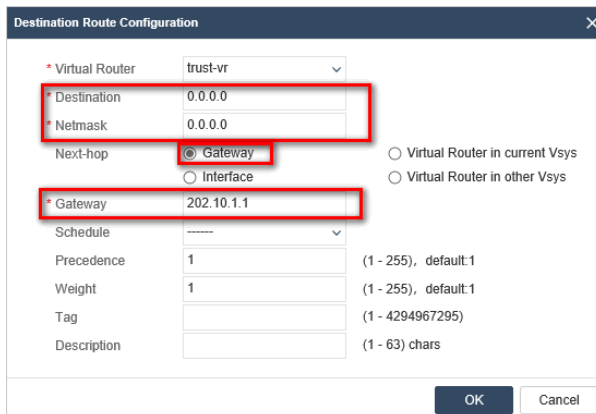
Destination Route Configuration

* Virtual Router trust-vr

* Destination 0.0.0.0

* Netmask 0.0.0.0

Next-hop Gateway Virtual Router in current Vsys

Interface Virtual Router in other Vsys

* Gateway 202.10.1.1

Schedule ------

Precedence 1 (1 - 255), default:1

Weight 1 (1 - 255), default:1

Tag (1 - 4294967295)

Description (1 - 63) chars

OK Cancel